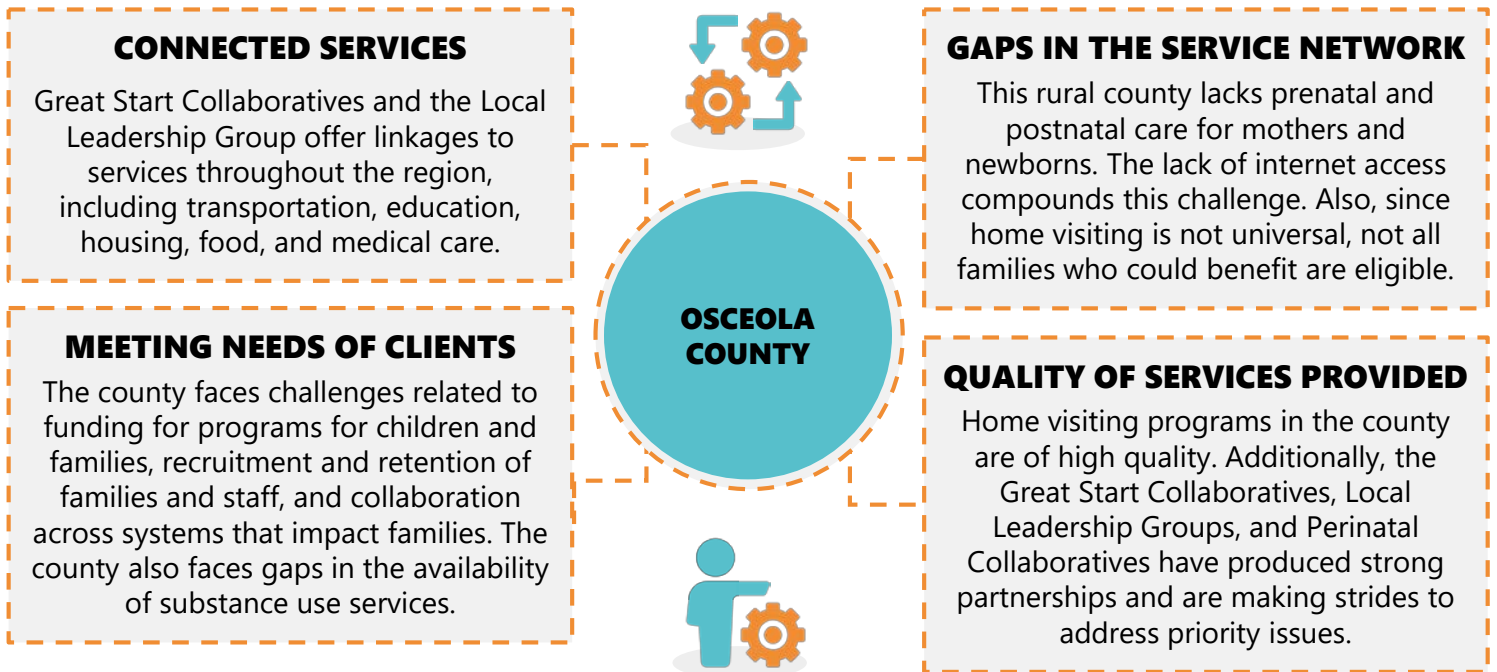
CONNECTED SERVICES

Great Start Collaboratives and the Local Leadership Group offer linkages to services throughout the region, including transportation, education, housing, food, and medical care.

MEETING NEEDS OF CLIENTS

The county faces challenges related to funding for programs for children and families, recruitment and retention of families and staff, and collaboration across systems that impact families. The county also faces gaps in the availability of substance use services.

OSCEOLA COUNTY

GAPS IN THE SERVICE NETWORK

This rural county lacks prenatal and postnatal care for mothers and newborns. The lack of internet access compounds this challenge. Also, since home visiting is not universal, not all families who could benefit are eligible.

QUALITY OF SERVICES PROVIDED

Home visiting programs in the county are of high quality. Additionally, the Great Start Collaboratives, Local Leadership Groups, and Perinatal Collaboratives have produced strong partnerships and are making strides to address priority issues.